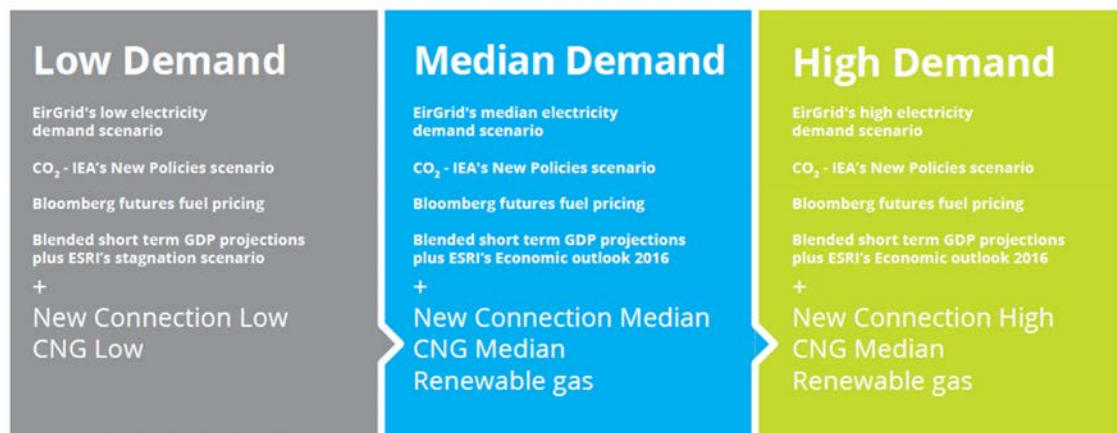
Low Demand

EirGrid's low electricity demand scenario

$CO_2$ - IEA's New Policies scenario

Bloomberg futures fuel pricing

Blended short term GDP projections plus ESRI's stagnation scenario

+

New Connection Low
CNG Low

Median Demand

EirGrid's median electricity demand scenario

$CO_2$ - IEA's New Policies scenario

Bloomberg futures fuel pricing

Blended short term GDP projections plus ESRI's Economic outlook 2016

+

New Connection Median
CNG Median
Renewable gas

High Demand

EirGrid's high electricity demand scenario

$CO_2$ - IEA's New Policies scenario

Bloomberg futures fuel pricing

Blended short term GDP projections plus ESRI's Economic outlook 2016

+

New Connection High
CNG Median
Renewable gas